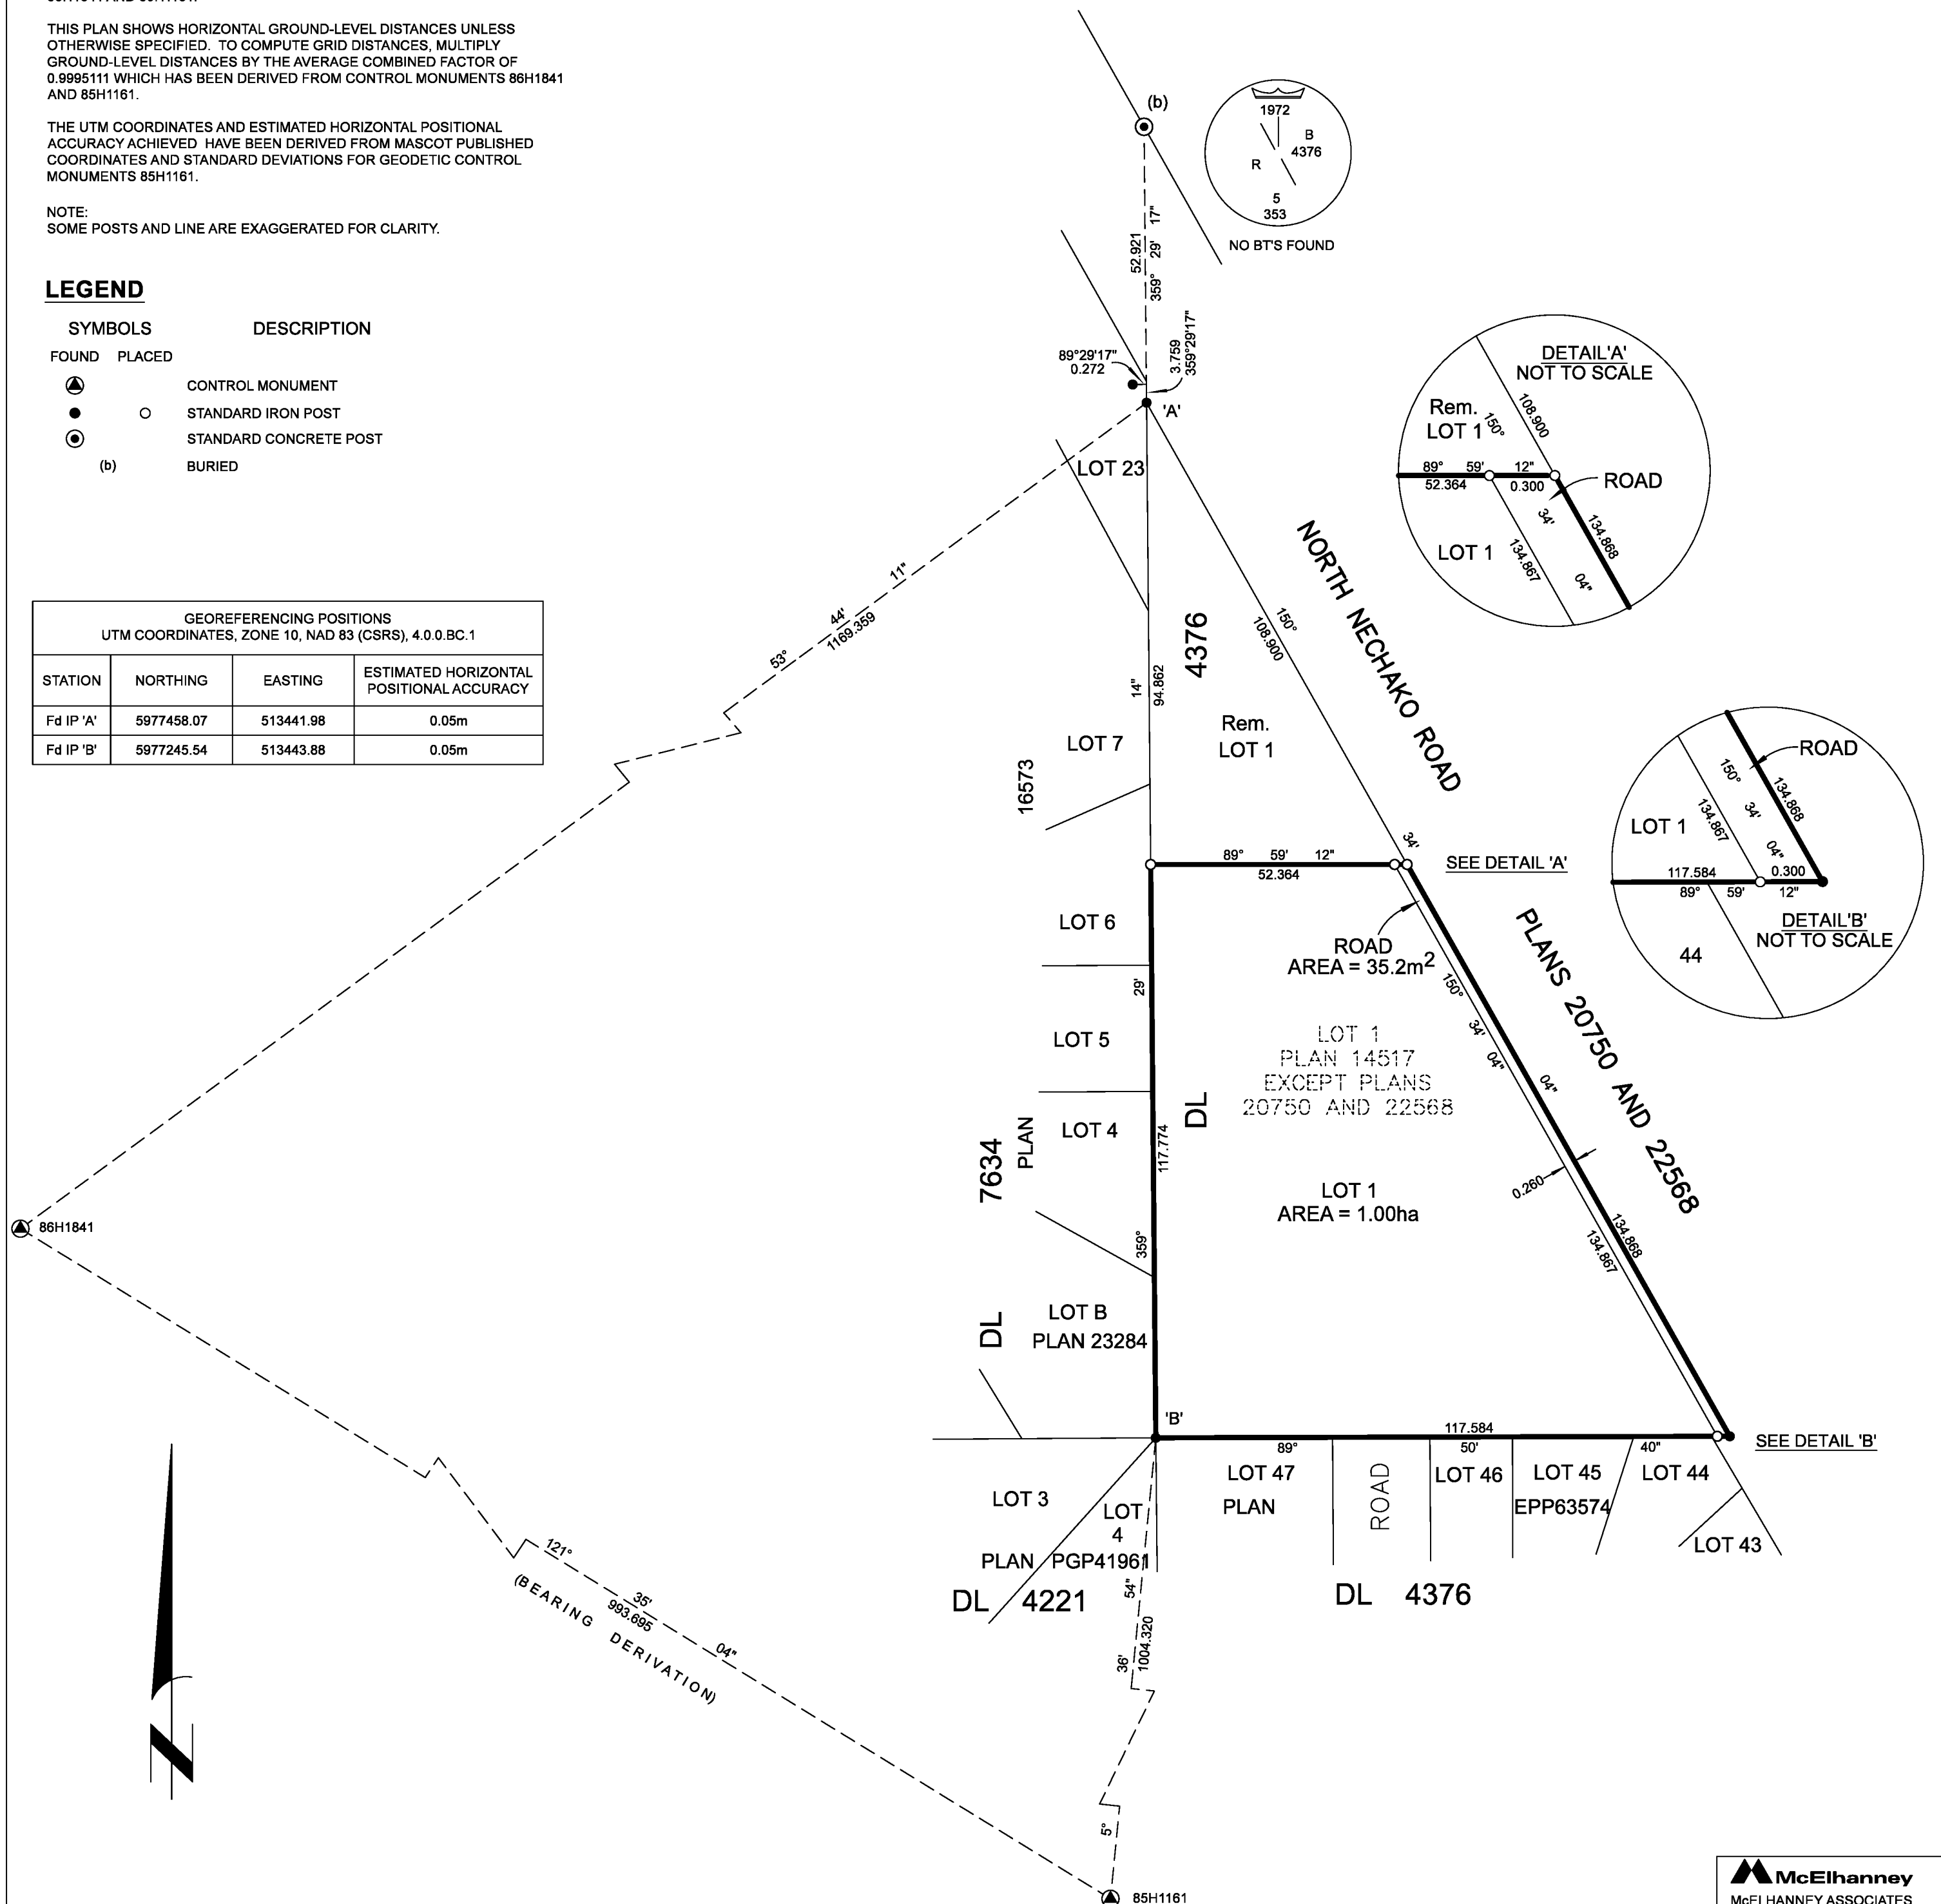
THIS PLAN SHOWS HORIZONTAL GROUND-LEVEL DISTANCES UNLESS OTHERWISE SPECIFIED. TO COMPUTE GRID DISTANCES, MULTIPLY GROUND-LEVEL DISTANCES BY THE AVERAGE COMBINED FACTOR OF 0.9995111 WHICH HAS BEEN DERIVED FROM CONTROL MONUMENTS 86H1841 AND 85H1161.

THE UTM COORDINATES AND ESTIMATED HORIZONTAL POSITIONAL ACCURACY ACHIEVED HAVE BEEN DERIVED FROM MASCOT PUBLISHED COORDINATES AND STANDARD DEVIATIONS FOR GEODETIC CONTROL MONUMENTS 85H1161.

NOTE:
SOME POSTS AND LINE ARE EXAGGERATED FOR CLARITY.

LEGEND

SYMBOLS DESCRIPTION
FOUND PLACED
CONTROL MONUMENT
STANDARD IRON POST
STANDARD CONCRETE POST
(b) BURIED

GEOREFERENCING POSITIONS
UTM COORDINATES, ZONE 10, NAD 83 (CSRS), 4.0.0.BC.1

| STATION | NORTHING | EASTING | ESTIMATED HORIZONTAL POSITIONAL ACCURACY |
|---|---|---|---|
| Fd IP 'A' | 5977458.07 | 513441.98 | 0.05m |
| Fd IP 'B' | 5977245.54 | 513443.88 | 0.05m |

(b)
1972
B
4376
R
5
353
NO BT'S FOUND

52.921 359° 29' 17"
89°29'17" 0.272
3.759 359°29'17"
'A'
53° 44' 11" 1169.359
86H1841
LOT 23
4376
14" 94.862
150° 108.900
NORTH NECHAKO ROAD
LOT 7
16573
Rem. LOT 1
34'
89° 59' 12" 52.364
SEE DETAIL 'A'
ROAD AREA = 35.2m$^2$
LOT 6
29'
LOT 5
LOT 1 PLAN 14517 EXCEPT PLANS 20750 AND 22568
150° 34' 04"
04"
PLANS 20750 AND 22568
DL
LOT 4
PLAN
7634
117.774
0.260
LOT 1 AREA = 1.00ha
134.868
134.867
359°
DL
LOT B PLAN 23284
'B'
117.584
89° 50' 40"
SEE DETAIL 'B'
LOT 3
LOT 4
PLAN PGP41961
DL 4221
LOT 47
PLAN
ROAD
LOT 46
LOT 45
EPP63574
LOT 44
LOT 43
DL 4376
121° 35' 04" 993.695
(BEARING DERIVATION)
54" 36' 1004.320
5°
85H1161

DETAIL'A'
NOT TO SCALE
Rem. LOT 1
150°
108.900
89° 59' 12"
52.364
0.300
ROAD
LOT 1
34'
134.867
134.868
04"

ROAD
150°
134.868
34'
LOT 1
134.867
04"
117.584
0.300
89° 59' 12"
DETAIL'B'
NOT TO SCALE
44

McElhanney
McELHANNEY ASSOCIATES